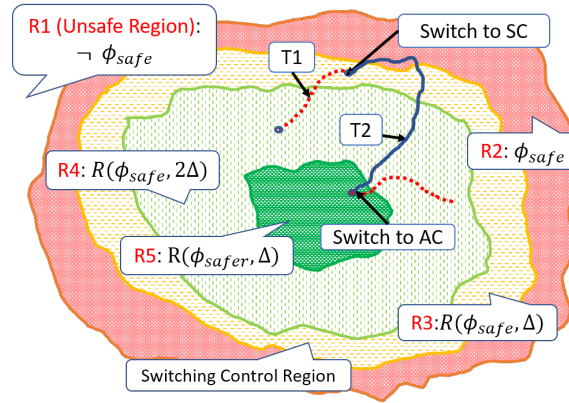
R1 (Unsafe Region): $\neg\ \phi_{safe}$

Switch to SC

T1

T2

R4: $R(\phi_{safe}, 2\Delta)$

R2: $\phi_{safe}$

Switch to AC

R5: $R(\phi_{safer}, \Delta)$

R3: $R(\phi_{safe}, \Delta)$

Switching Control Region